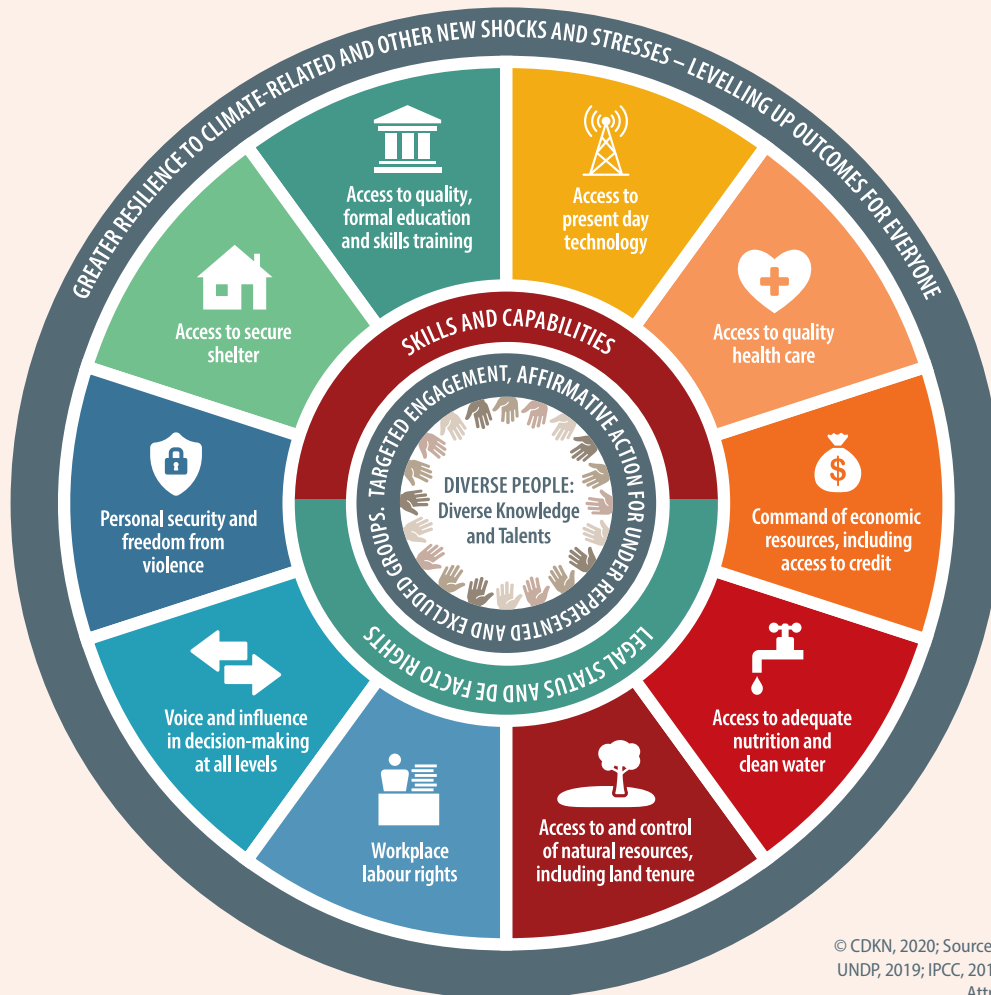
GREATER RESILIENCE TO CLIMATE-RELATED AND OTHER NEW SHOCKS AND STRESSES – LEVELLING UP OUTCOMES FOR EVERYONE

Access to quality, formal education and skills training

Access to present day technology

Access to quality health care

Command of economic resources, including access to credit

Access to adequate nutrition and clean water

Access to and control of natural resources, including land tenure

Workplace labour rights

Voice and influence in decision-making at all levels

Personal security and freedom from violence

Access to secure shelter

SKILLS AND CAPABILITIES

LEGAL STATUS AND DE FACTO RIGHTS

TARGETED ENGAGEMENT, AFFIRMATIVE ACTION FOR UNDER REPRESENTED AND EXCLUDED GROUPS.

DIVERSE PEOPLE: Diverse Knowledge and Talents

© CDKN, 2020; Source
UNDP, 2019; IPCC, 201
Att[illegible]